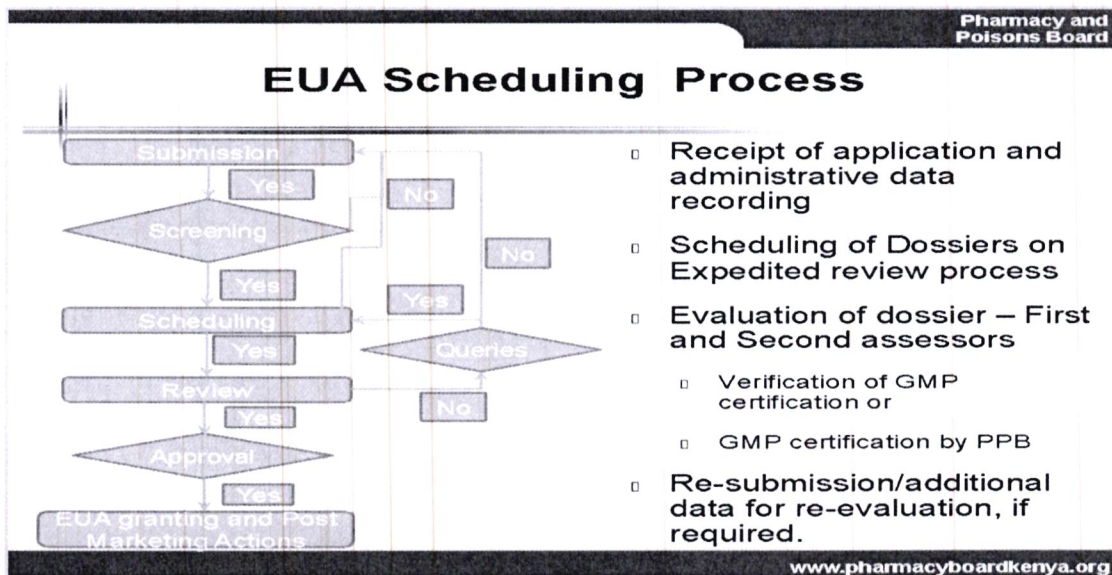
Pharmacy and Poisons Board

EUA Scheduling Process

Submission
Yes
No
Screening
No
Yes
Yes
Scheduling
Yes
Queries
Review
No
Yes
Approval
Yes
EUA granting and Post Marketing Actions

- Receipt of application and administrative data recording
- Scheduling of Dossiers on Expedited review process
- Evaluation of dossier – First and Second assessors
  - Verification of GMP certification or
  - GMP certification by PPB
- Re-submission/additional data for re-evaluation, if required.

www.pharmacyboardkenya.org